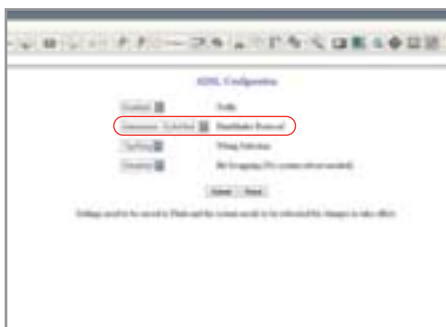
ADSL Configuration

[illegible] Profile

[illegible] Handshake Protocol

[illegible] Wiring Selection

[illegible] Bit Swapping (No system reboot needed)

Submit Reset

Settings need to be saved to Flash and the system needs to be rebooted for changes to take effect.